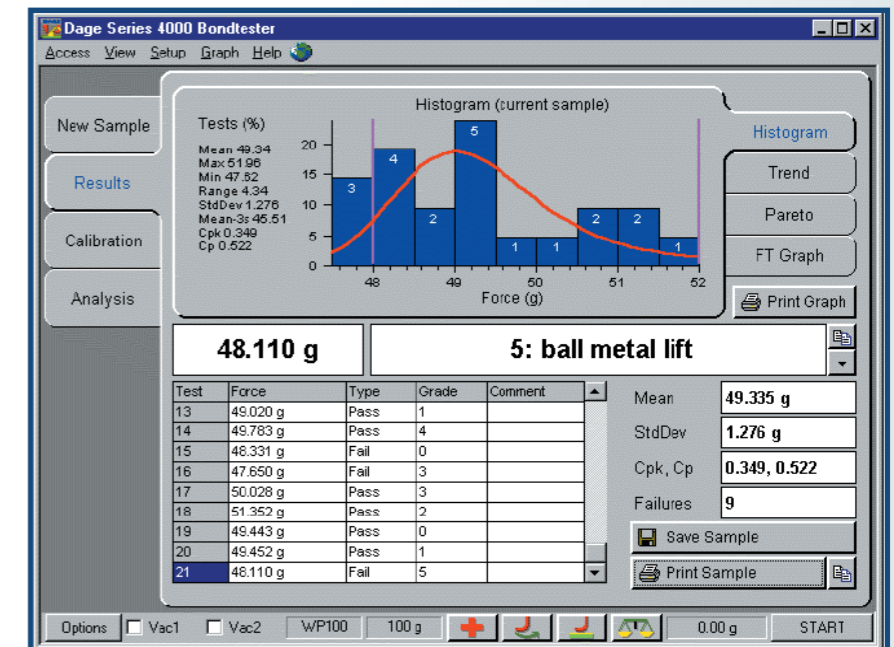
Dage Series 4000 Bondtester

Access View Setup Graph Help

New Sample

Results

Calibration

Analysis

Histogram (current sample)

Tests (%)

Mean 49.34
Max 51.96
Min 47.62
Range 4.34
StdDev 1.276
Mean-3s 45.51
Cpk 0.349
Cp 0.522

20
15
10
5
0

3 4 2 5 1 1 2 2 1

48 49 50 51 52

Force (g)

Histogram

Trend

Pareto

FT Graph

Print Graph

48.110 g

5: ball metal lift

| Test | Force | Type | Grade | Comment |
|---|---|---|---|---|
| 13 | 49.020 g | Pass | 1 | |
| 14 | 49.783 g | Pass | 4 | |
| 15 | 46.331 g | Fail | 0 | |
| 16 | 47.650 g | Fail | 3 | |
| 17 | 50.028 g | Pass | 3 | |
| 18 | 51.352 g | Pass | 2 | |
| 19 | 49.443 g | Pass | 0 | |
| 20 | 49.452 g | Pass | 1 | |
| 21 | 48.110 g | Fail | 5 | |

Mean 49.335 g

StdDev 1.276 g

Cpk, Cp 0.349, 0.522

Failures 9

Save Sample

Print Sample

Options Vac1 Vac2 WP100 100 g 0.00 g START